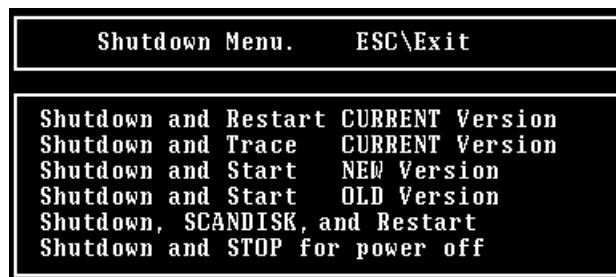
Shutdown Menu.    ESC\Exit

Shutdown and Restart CURRENT Version
Shutdown and Trace   CURRENT Version
Shutdown and Start   NEW Version
Shutdown and Start   OLD Version
Shutdown, SCANDISK, and Restart
Shutdown and STOP for power off